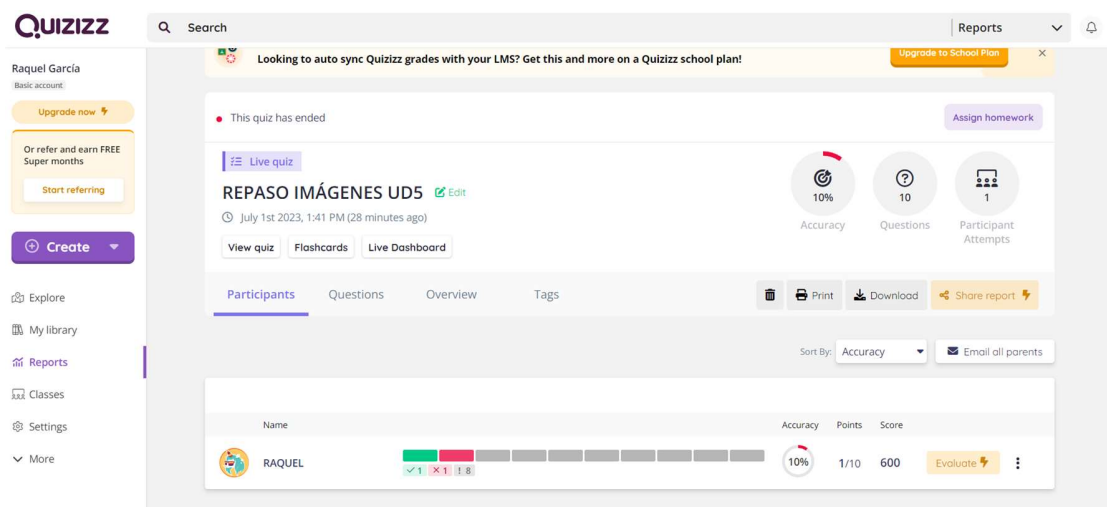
Quizizz

Search

Reports

Raquel García
Basic account

Upgrade now

Or refer and earn FREE Super months

Start referring

Create

Explore

My library

Reports

Classes

Settings

More

Looking to auto sync Quizizz grades with your LMS? Get this and more on a Quizizz school plan!

Upgrade to School Plan

This quiz has ended

Assign homework

Live quiz

REPASO IMÁGENES UD5 Edit

July 1st 2023, 1:41 PM (28 minutes ago)

View quiz | Flashcards | Live Dashboard

10%
Accuracy

10
Questions

1
Participant Attempts

Participants | Questions | Overview | Tags

Print | Download | Share report

Sort By: Accuracy

Email all parents

| | Name | | Accuracy | Points | Score | |
|---|---|---|---|---|---|---|
| | RAQUEL | ✓1 ✕1 !8 | 10% | 1/10 | 600 | Evaluate |